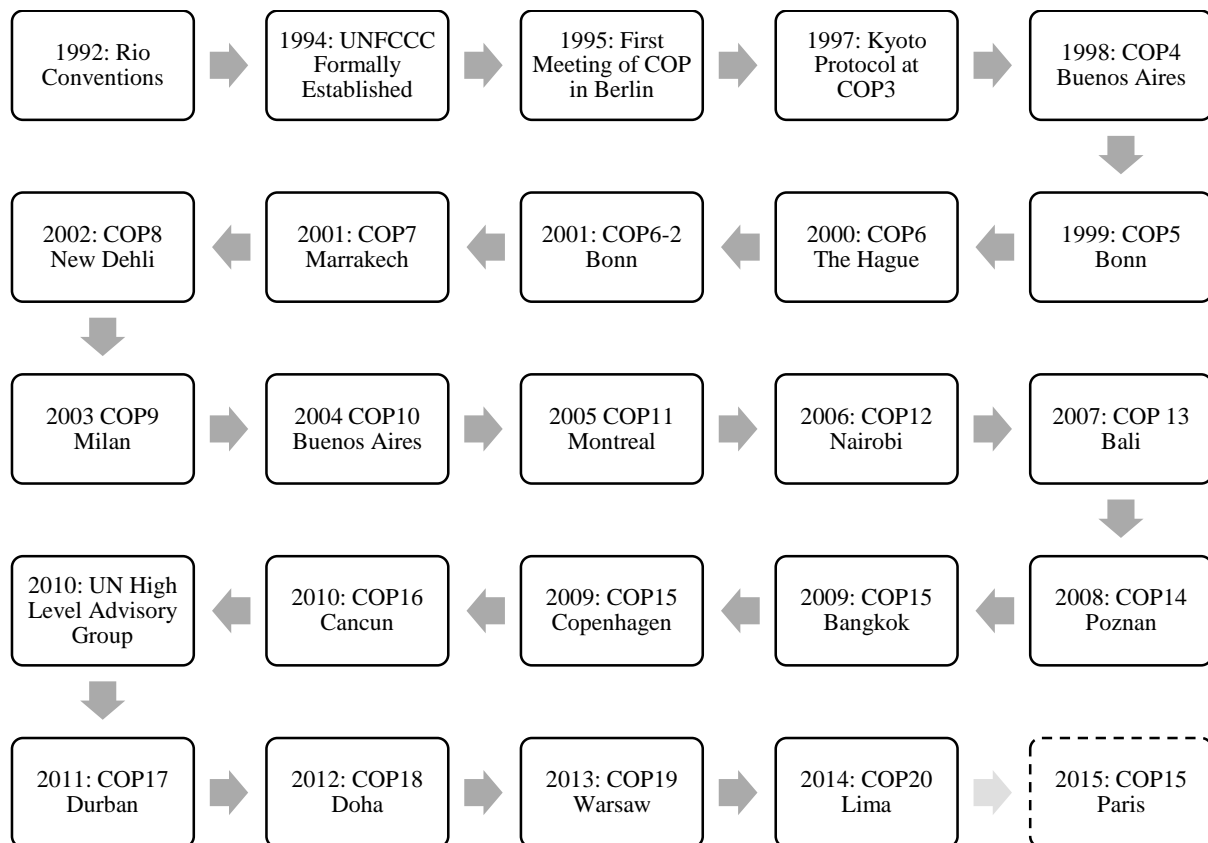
1992: Rio Conventions

1994: UNFCCC Formally Established

1995: First Meeting of COP in Berlin

1997: Kyoto Protocol at COP3

1998: COP4 Buenos Aires

1999: COP5 Bonn

2000: COP6 The Hague

2001: COP6-2 Bonn

2001: COP7 Marrakech

2002: COP8 New Dehli

2003 COP9 Milan

2004 COP10 Buenos Aires

2005 COP11 Montreal

2006: COP12 Nairobi

2007: COP 13 Bali

2008: COP14 Poznan

2009: COP15 Bangkok

2009: COP15 Copenhagen

2010: COP16 Cancun

2010: UN High Level Advisory Group

2011: COP17 Durban

2012: COP18 Doha

2013: COP19 Warsaw

2014: COP20 Lima

2015: COP15 Paris